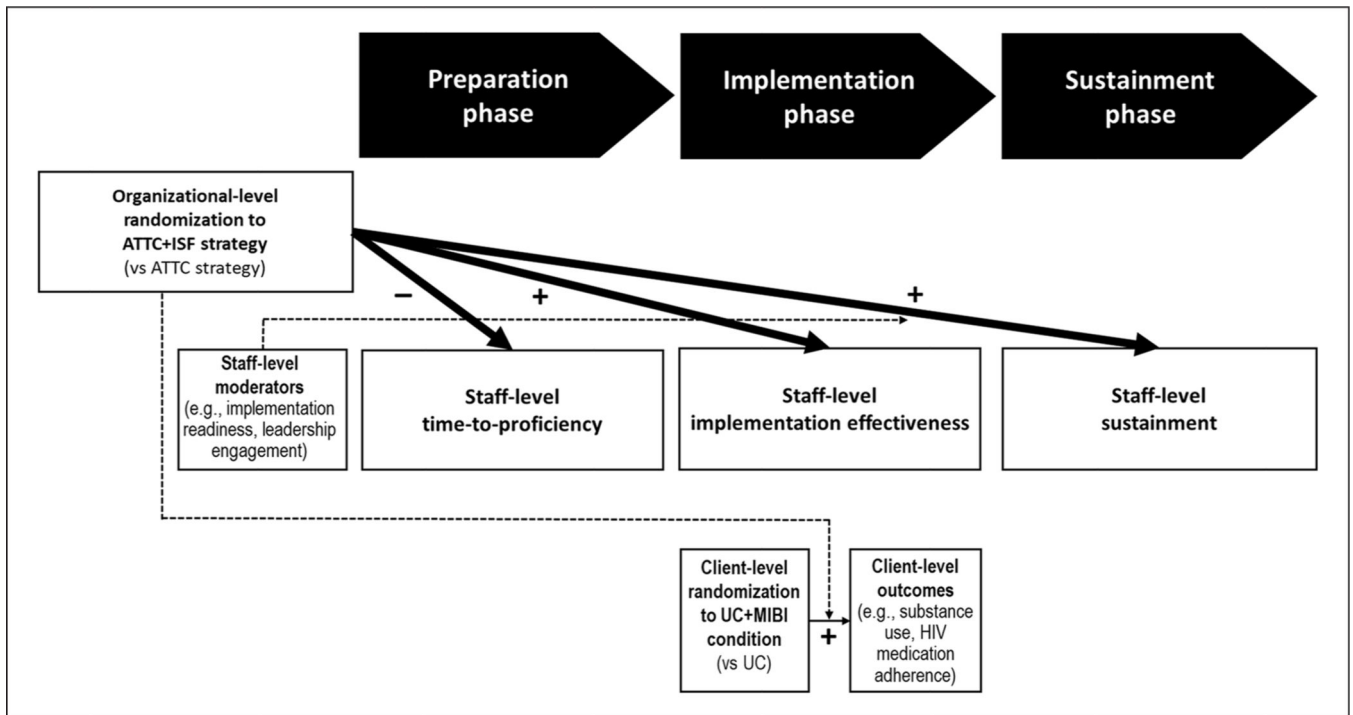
Preparation phase

Implementation phase

Sustainment phase

Organizational-level randomization to ATTC+ISF strategy (vs ATTC strategy)

−

+

+

Staff-level moderators (e.g., implementation readiness, leadership engagement)

Staff-level time-to-proficiency

Staff-level implementation effectiveness

Staff-level sustainment

Client-level randomization to UC+MIBI condition (vs UC)

+

Client-level outcomes (e.g., substance use, HIV medication adherence)